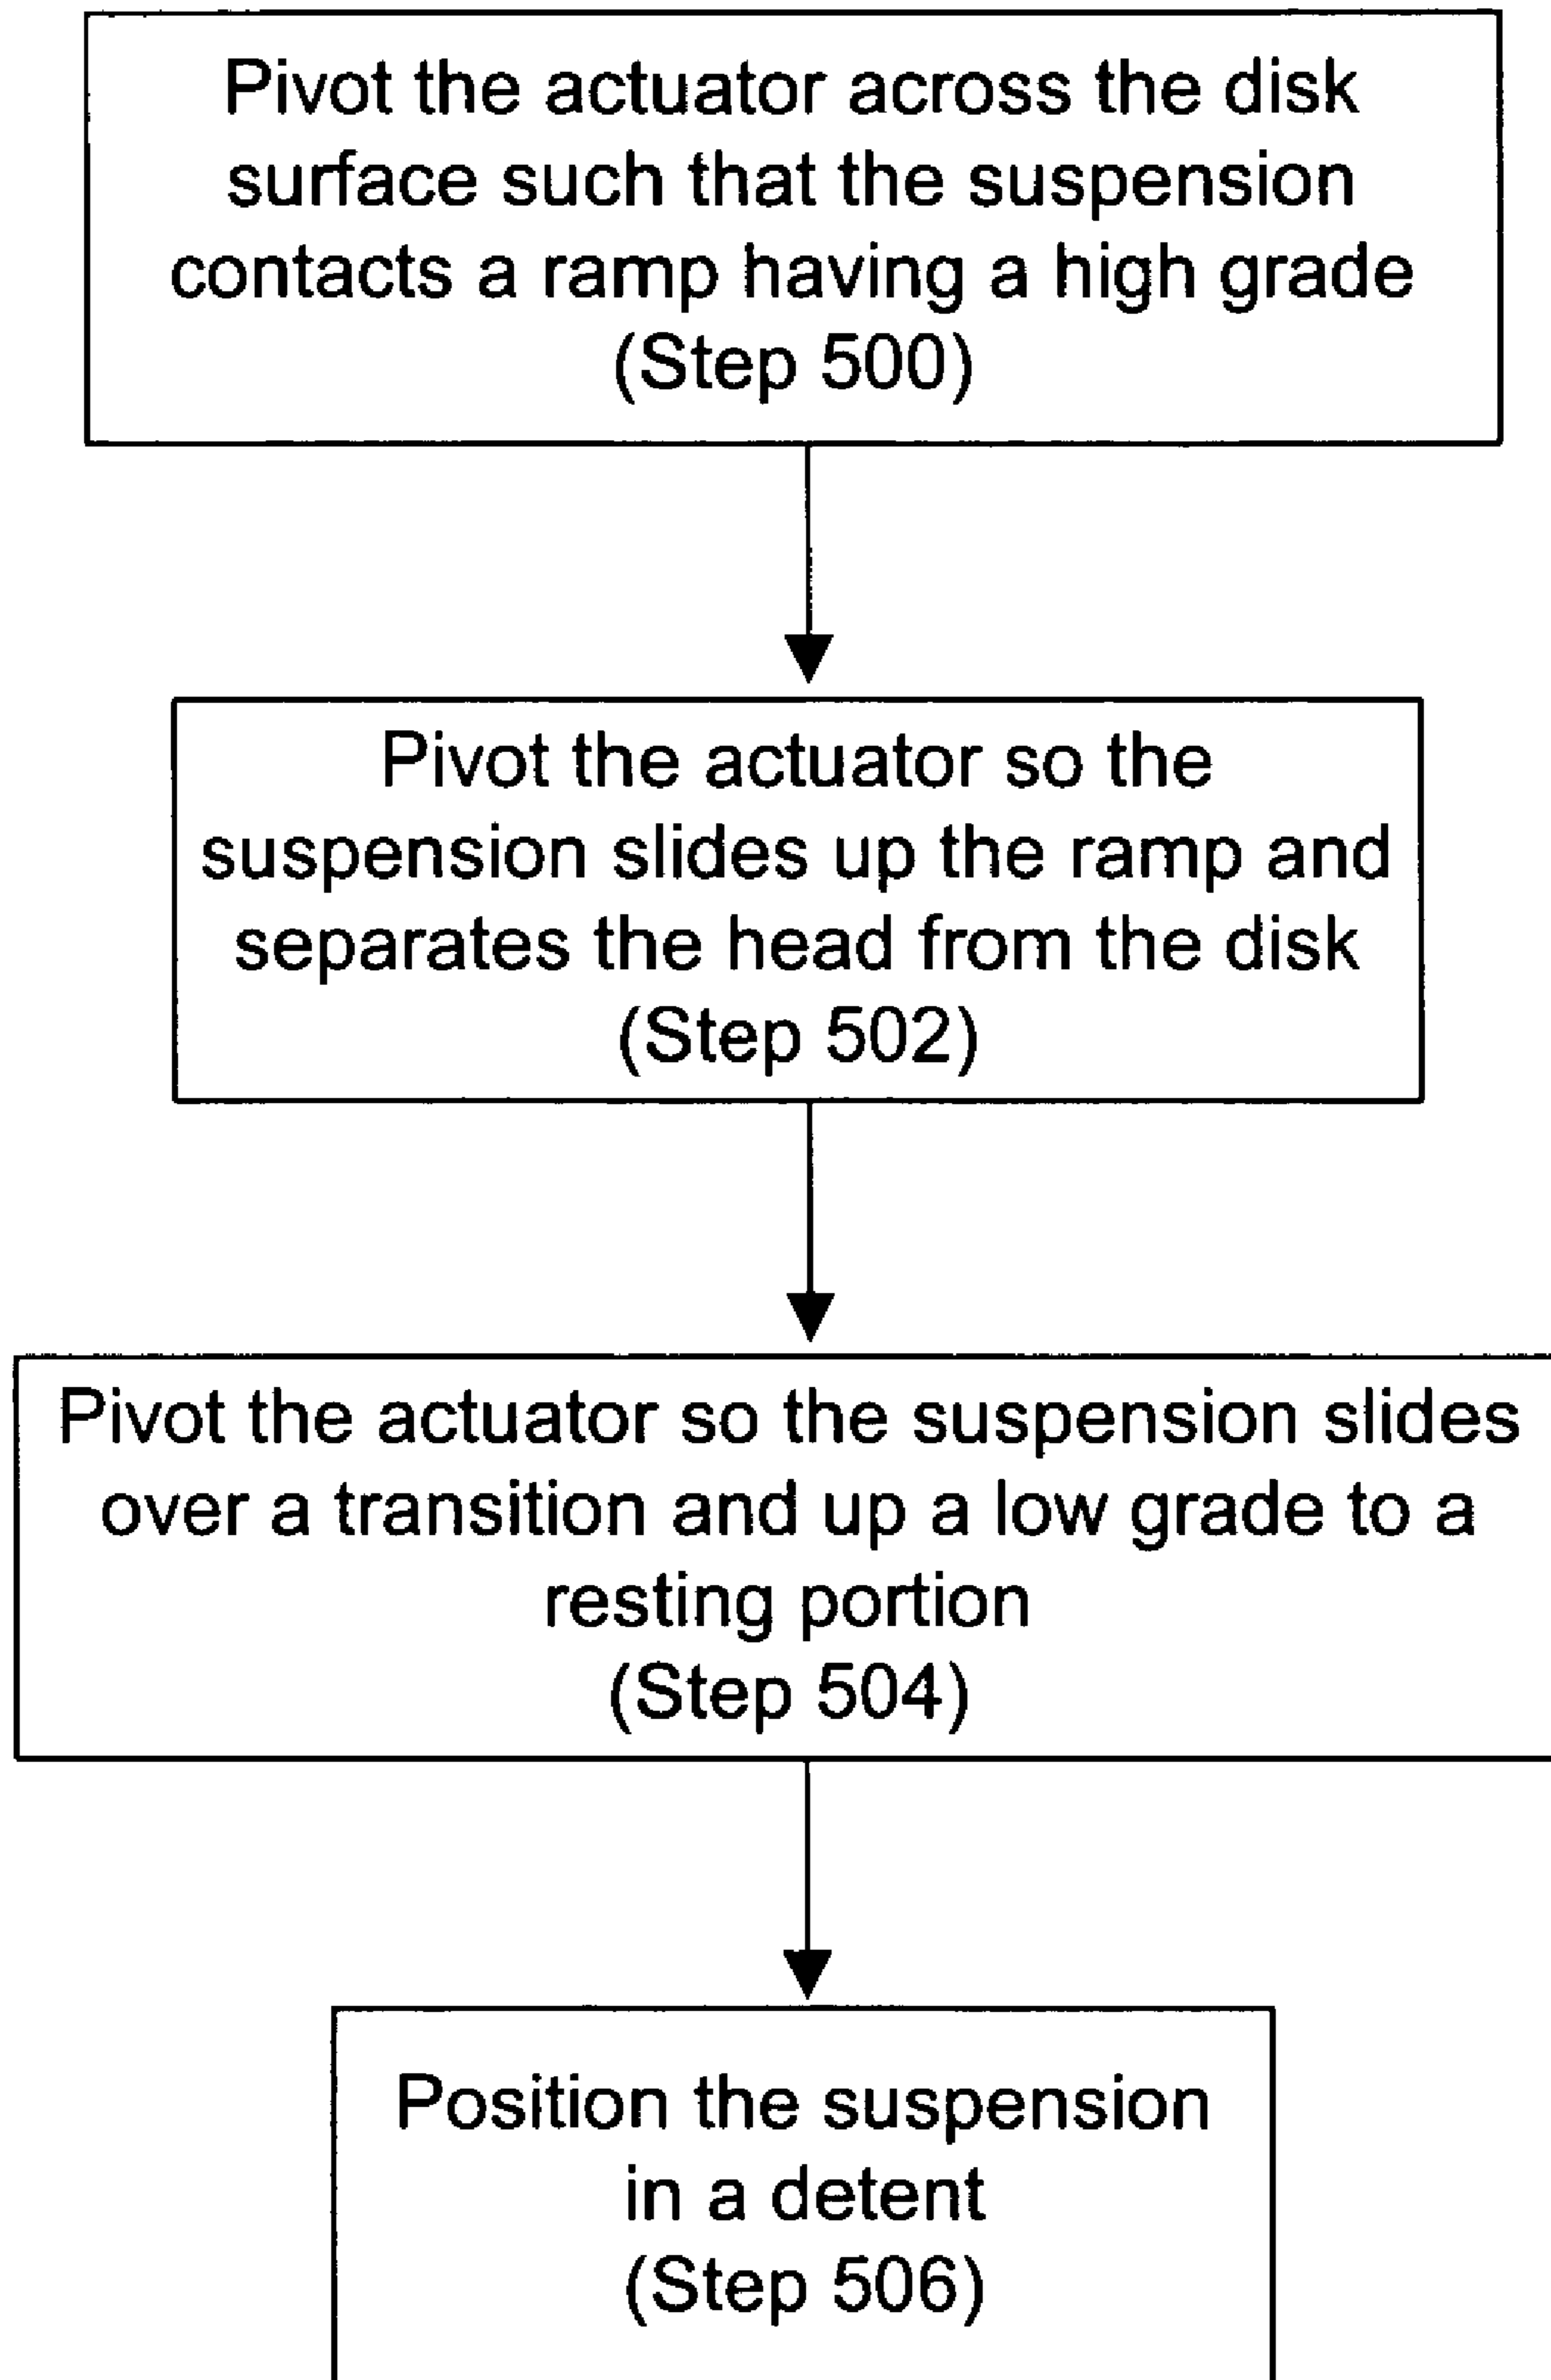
Pivot the actuator across the disk surface such that the suspension contacts a ramp having a high grade
(Step 500)

Pivot the actuator so the suspension slides up the ramp and separates the head from the disk
(Step 502)

Pivot the actuator so the suspension slides over a transition and up a low grade to a resting portion
(Step 504)

Position the suspension in a detent
(Step 506)